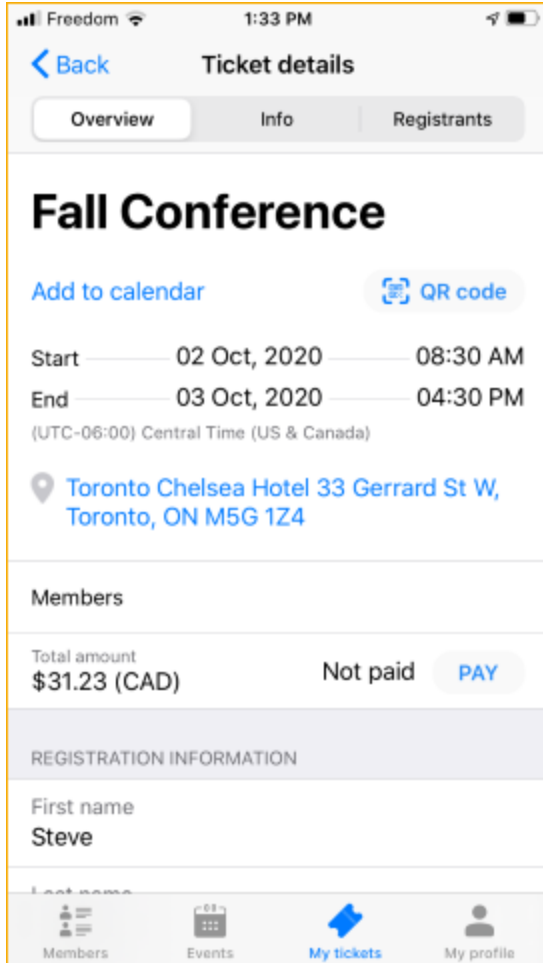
Freedom 1:33 PM

Back Ticket details

Overview Info Registrants

Fall Conference

Add to calendar QR code

Start 02 Oct, 2020 08:30 AM
End 03 Oct, 2020 04:30 PM
(UTC-06:00) Central Time (US & Canada)

Toronto Chelsea Hotel 33 Gerrard St W, Toronto, ON M5G 1Z4

Members

Total amount
$31.23 (CAD) Not paid PAY

REGISTRATION INFORMATION

First name
Steve

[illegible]

Members Events My tickets My profile